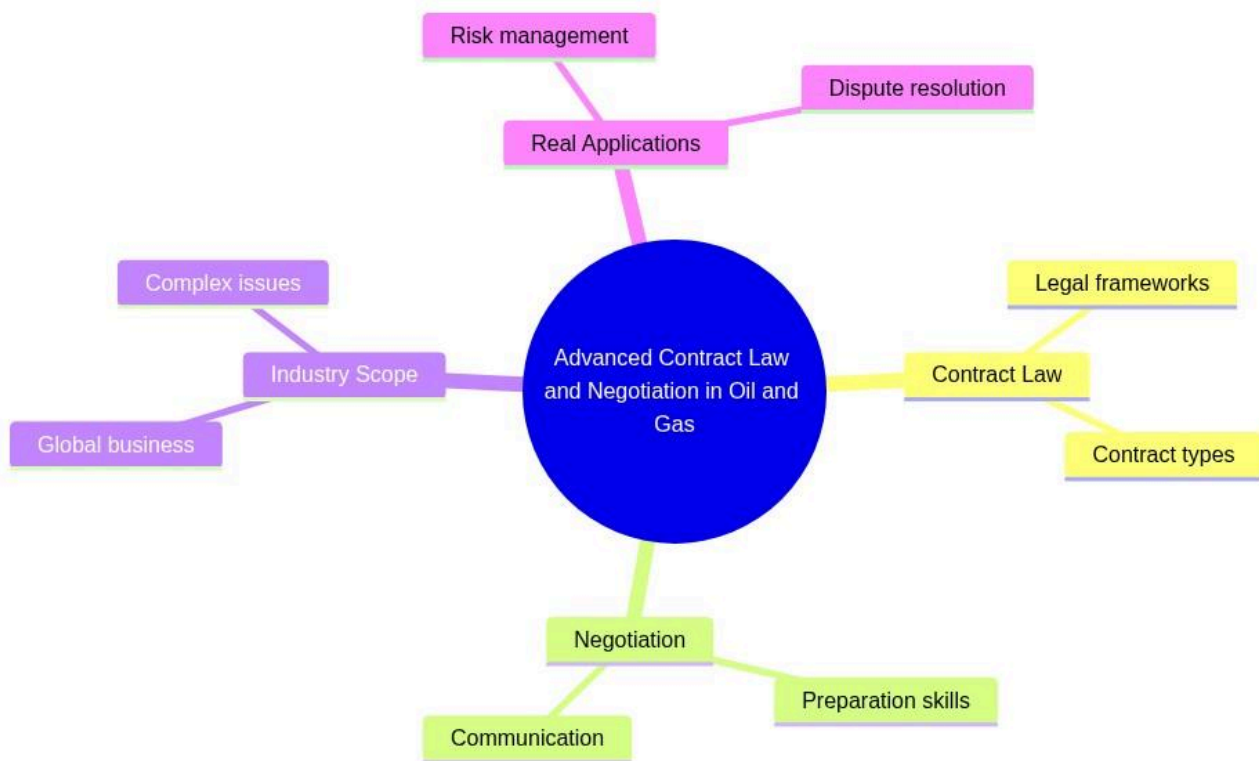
Advanced Contract Law and Negotiation in Oil and Gas

Real Applications

Risk management

Dispute resolution

Contract Law

Legal frameworks

Contract types

Negotiation

Preparation skills

Communication

Industry Scope

Complex issues

Global business